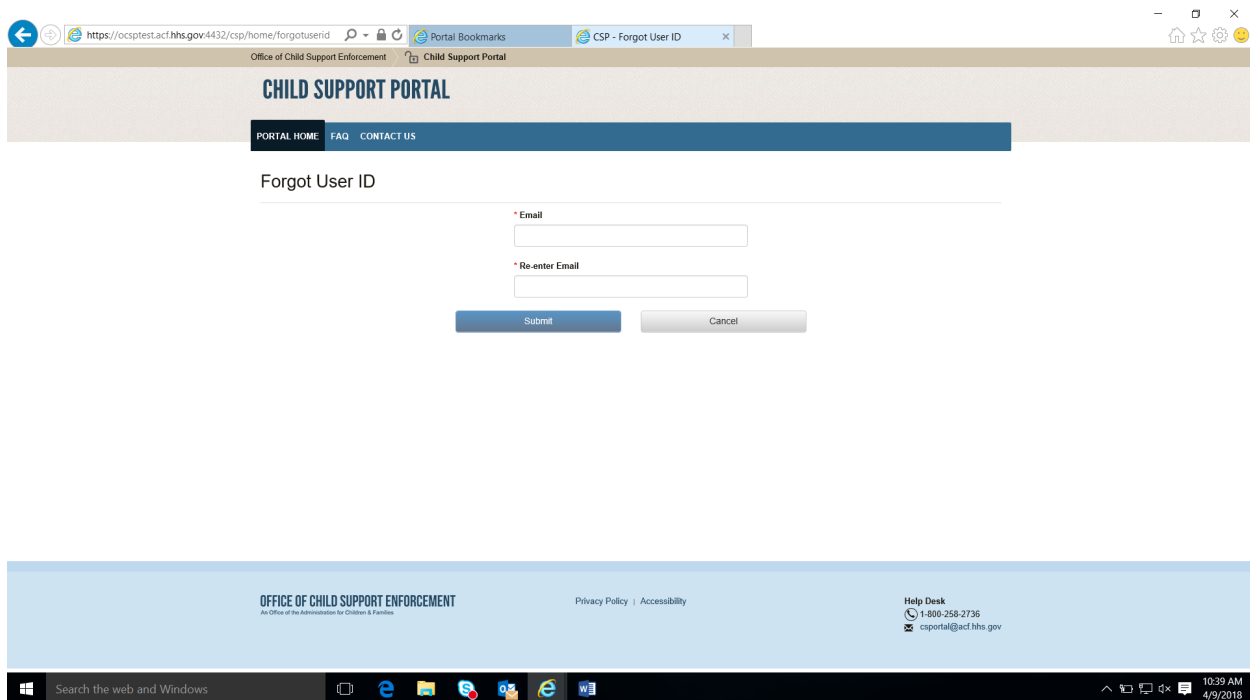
https://ocsptest.acf.hhs.gov:4432/csp/home/forgotuserid

Portal Bookmarks

CSP - Forgot User ID

Office of Child Support Enforcement

Child Support Portal

CHILD SUPPORT PORTAL

PORTAL HOME FAQ CONTACT US

Forgot User ID

* Email

* Re-enter Email

Submit

Cancel

OFFICE OF CHILD SUPPORT ENFORCEMENT
An Office of the Administration for Children & Families

Privacy Policy | Accessibility

Help Desk
1-800-258-2736
csportal@acf.hhs.gov

Search the web and Windows

10:39 AM
4/9/2018